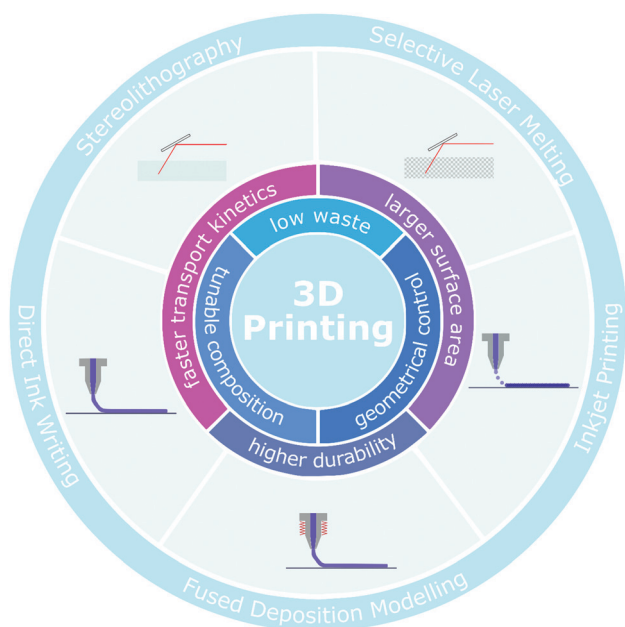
Stereolithography
Selective Laser Melting
Inkjet Printing
Fused Deposition Modelling
Direct Ink Writing

faster transport kinetics
larger surface area
higher durability

low waste
geometrical control
tunable composition

3D Printing